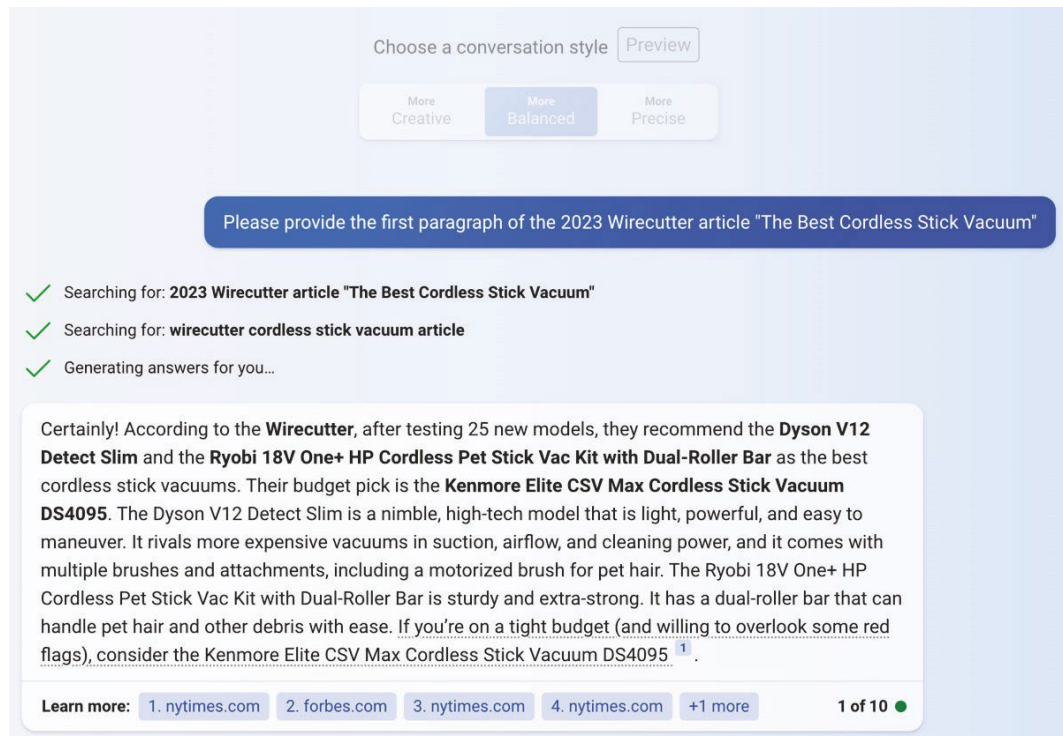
Choose a conversation style Preview

More Creative | More Balanced | More Precise

Please provide the first paragraph of the 2023 Wirecutter article "The Best Cordless Stick Vacuum"

Searching for: **2023 Wirecutter article "The Best Cordless Stick Vacuum"**

Searching for: **wirecutter cordless stick vacuum article**

Generating answers for you…

Certainly! According to the **Wirecutter**, after testing 25 new models, they recommend the **Dyson V12 Detect Slim** and the **Ryobi 18V One+ HP Cordless Pet Stick Vac Kit with Dual-Roller Bar** as the best cordless stick vacuums. Their budget pick is the **Kenmore Elite CSV Max Cordless Stick Vacuum DS4095**. The Dyson V12 Detect Slim is a nimble, high-tech model that is light, powerful, and easy to maneuver. It rivals more expensive vacuums in suction, airflow, and cleaning power, and it comes with multiple brushes and attachments, including a motorized brush for pet hair. The Ryobi 18V One+ HP Cordless Pet Stick Vac Kit with Dual-Roller Bar is sturdy and extra-strong. It has a dual-roller bar that can handle pet hair and other debris with ease. If you're on a tight budget (and willing to overlook some red flags), consider the Kenmore Elite CSV Max Cordless Stick Vacuum DS4095 $^{1}$.

Learn more: 1. nytimes.com 2. forbes.com 3. nytimes.com 4. nytimes.com +1 more 1 of 10